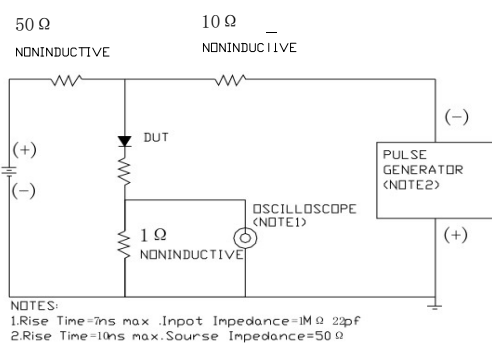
50 Ω
NONINDUCTIVE

10 Ω
NONINDUCTIVE

(+)
(−)

DUT

(−)

PULSE GENERATOR (NOTE2)

OSCILLOSCOPE (NOTE1)

1 Ω
NONINDUCTIVE

(+)

NOTES:
1.Rise Time=7ns max .Inpot Impedance=1M Ω 22pf
2.Rise Time=10ns max.Sourse Impedance=50 Ω